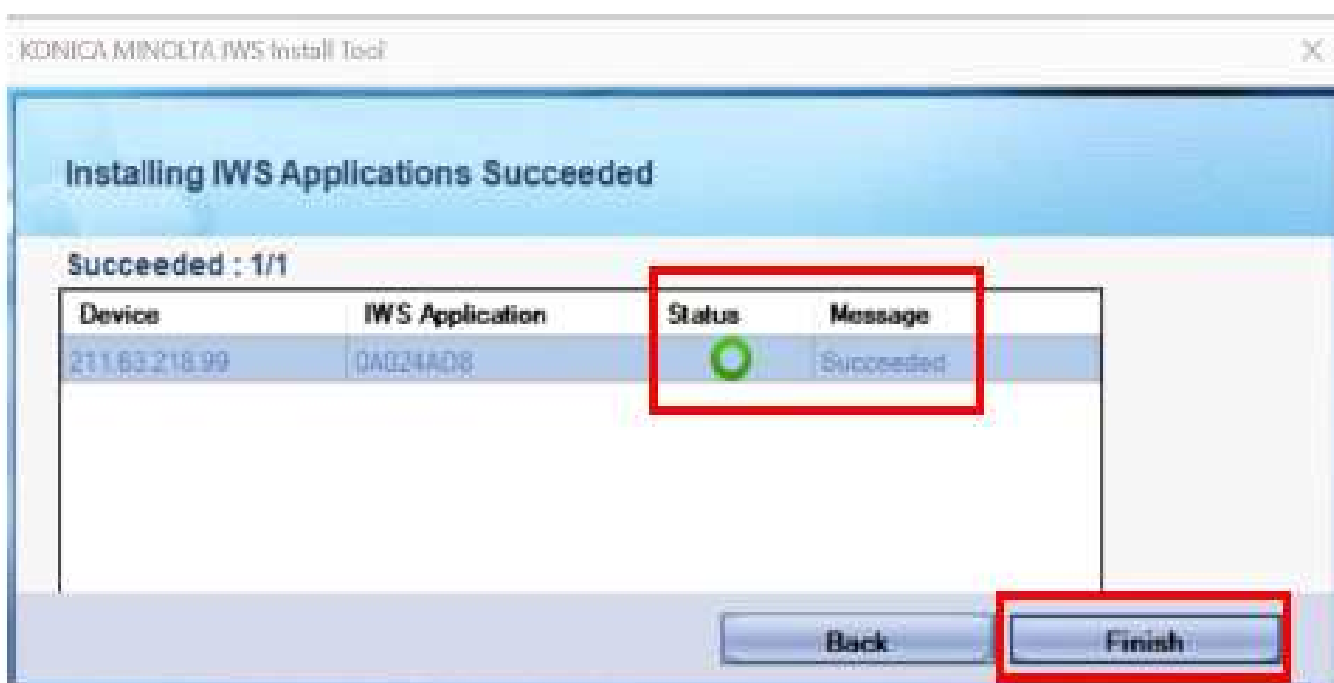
KONICA MINOLTA IWS Install Tool

×

Installing IWS Applications Succeeded

Succeeded : 1/1

| Device | IWS Application | Status | Message |
|---|---|---|---|
| 211.63.218.99 | 0A024AD8 | | Succeeded |

Back

Finish